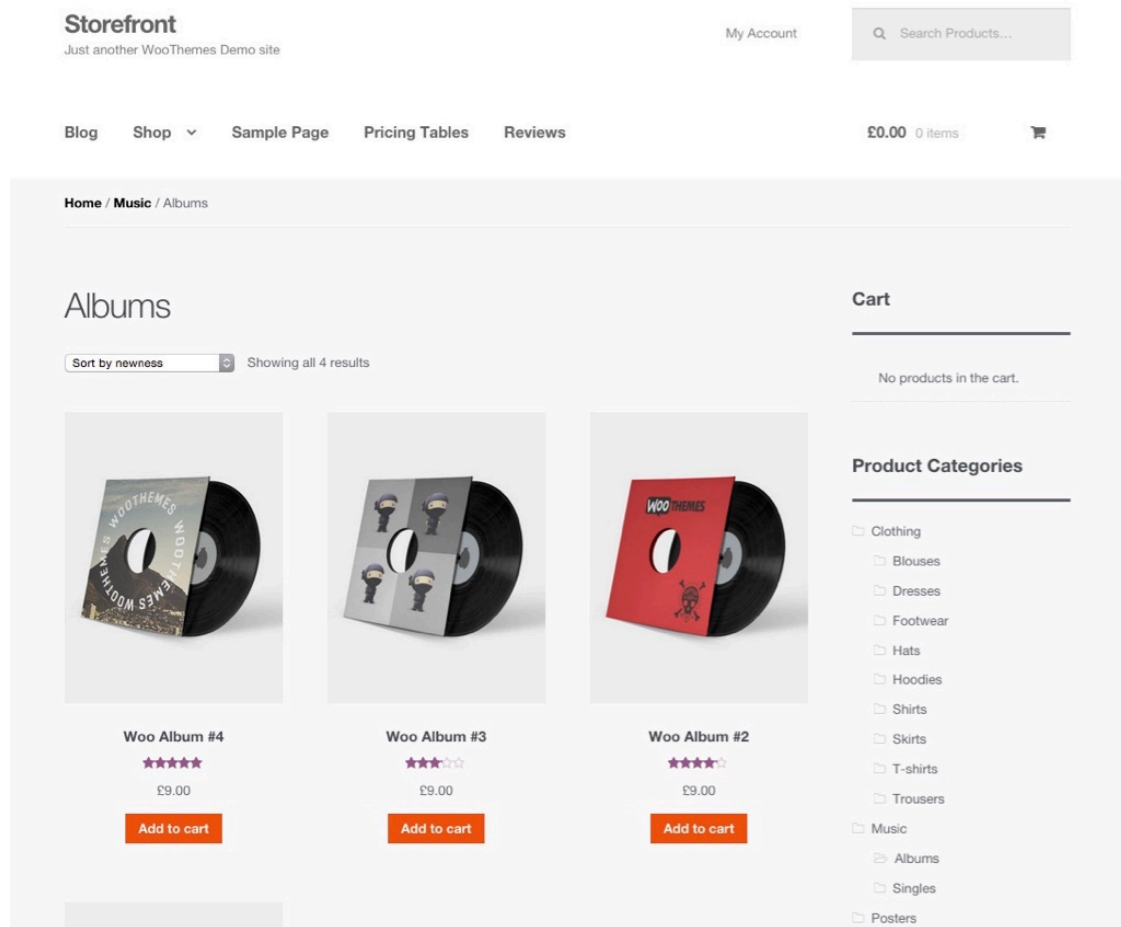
Storefront
Just another WooThemes Demo site

My Account

Search Products...

Blog Shop Sample Page Pricing Tables Reviews

£0.00 0 items

Home / Music / Albums

Albums

Sort by newness

Showing all 4 results

WOOTHEMES WOOTHEMES WOOTHEMES

Woo Album #4
£9.00
Add to cart

Woo Album #3
£9.00
Add to cart

WOO THEMES

Woo Album #2
£9.00
Add to cart

Cart

No products in the cart.

Product Categories

Clothing
Blouses
Dresses
Footwear
Hats
Hoodies
Shirts
Skirts
T-shirts
Trousers
Music
Albums
Singles
Posters